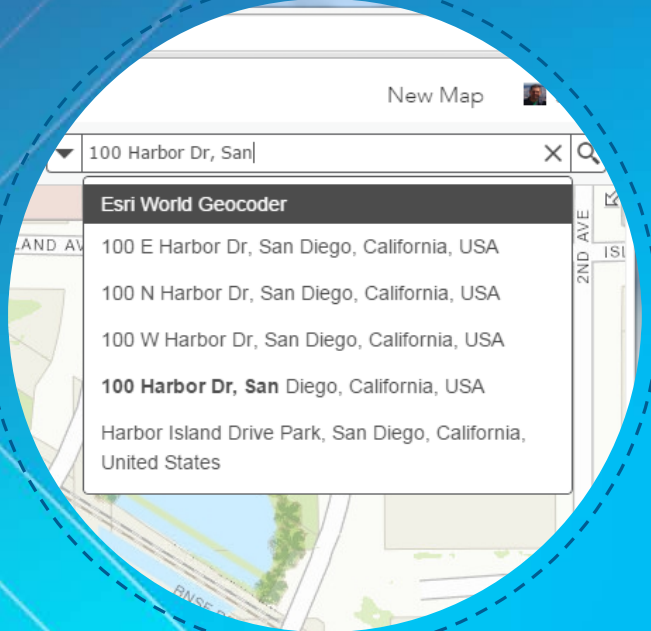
New Map

100 Harbor Dr, San

Esri World Geocoder

100 E Harbor Dr, San Diego, California, USA

100 N Harbor Dr, San Diego, California, USA

100 W Harbor Dr, San Diego, California, USA

**100 Harbor Dr, San** Diego, California, USA

Harbor Island Drive Park, San Diego, California, United States

LAND AV

2ND AVE

ISL

BNSF